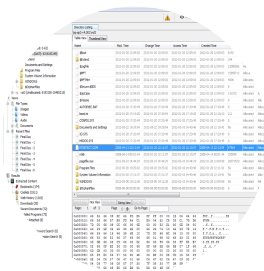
Directory Listing
Table View | Thumbnail View

| Name | Mod. Time | Change Time | Access Time | Created Time |
|---|---|---|---|---|
| [Boot] | | | | |
| [Orphan] | | | | |
| $AttrDef | | | | |
| $BadClus | | | | |
| $Bitmap | | | | |
| $Boot | | | | |
| $Extend | | | | |
| $LogFile | | | | |
| $MFT | | | | |
| $MFTMirr | | | | |
| $Secure | | | | |
| $UpCase | | | | |
| $Volume | | | | |
| AUTOEXEC.BAT | | | | |
| boot.ini | | | | |
| CONFIG.SYS | | | | |
| Documents and Settings | | | | |
| IO.SYS | | | | |
| MSDOS.SYS | | | | |
| NTDETECT.COM | | | | |
| ntldr | | | | |
| pagefile.sys | | | | |
| Program Files | | | | |
| System Volume Information | | | | |
| WINDOWS | | | | |
| WinSxsFiles | | | | |

Documents and Settings
Program Files
System Volume Information
WINDOWS
WinSxsFiles
File Types
Images
Videos
Documents
Result Files
Deleted Files
Tagged Files
Keyword Hits
Bookmarks
Contact
Table Filters

Hex View | String View
Page: 1 of 1 | Page | Go to Page
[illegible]